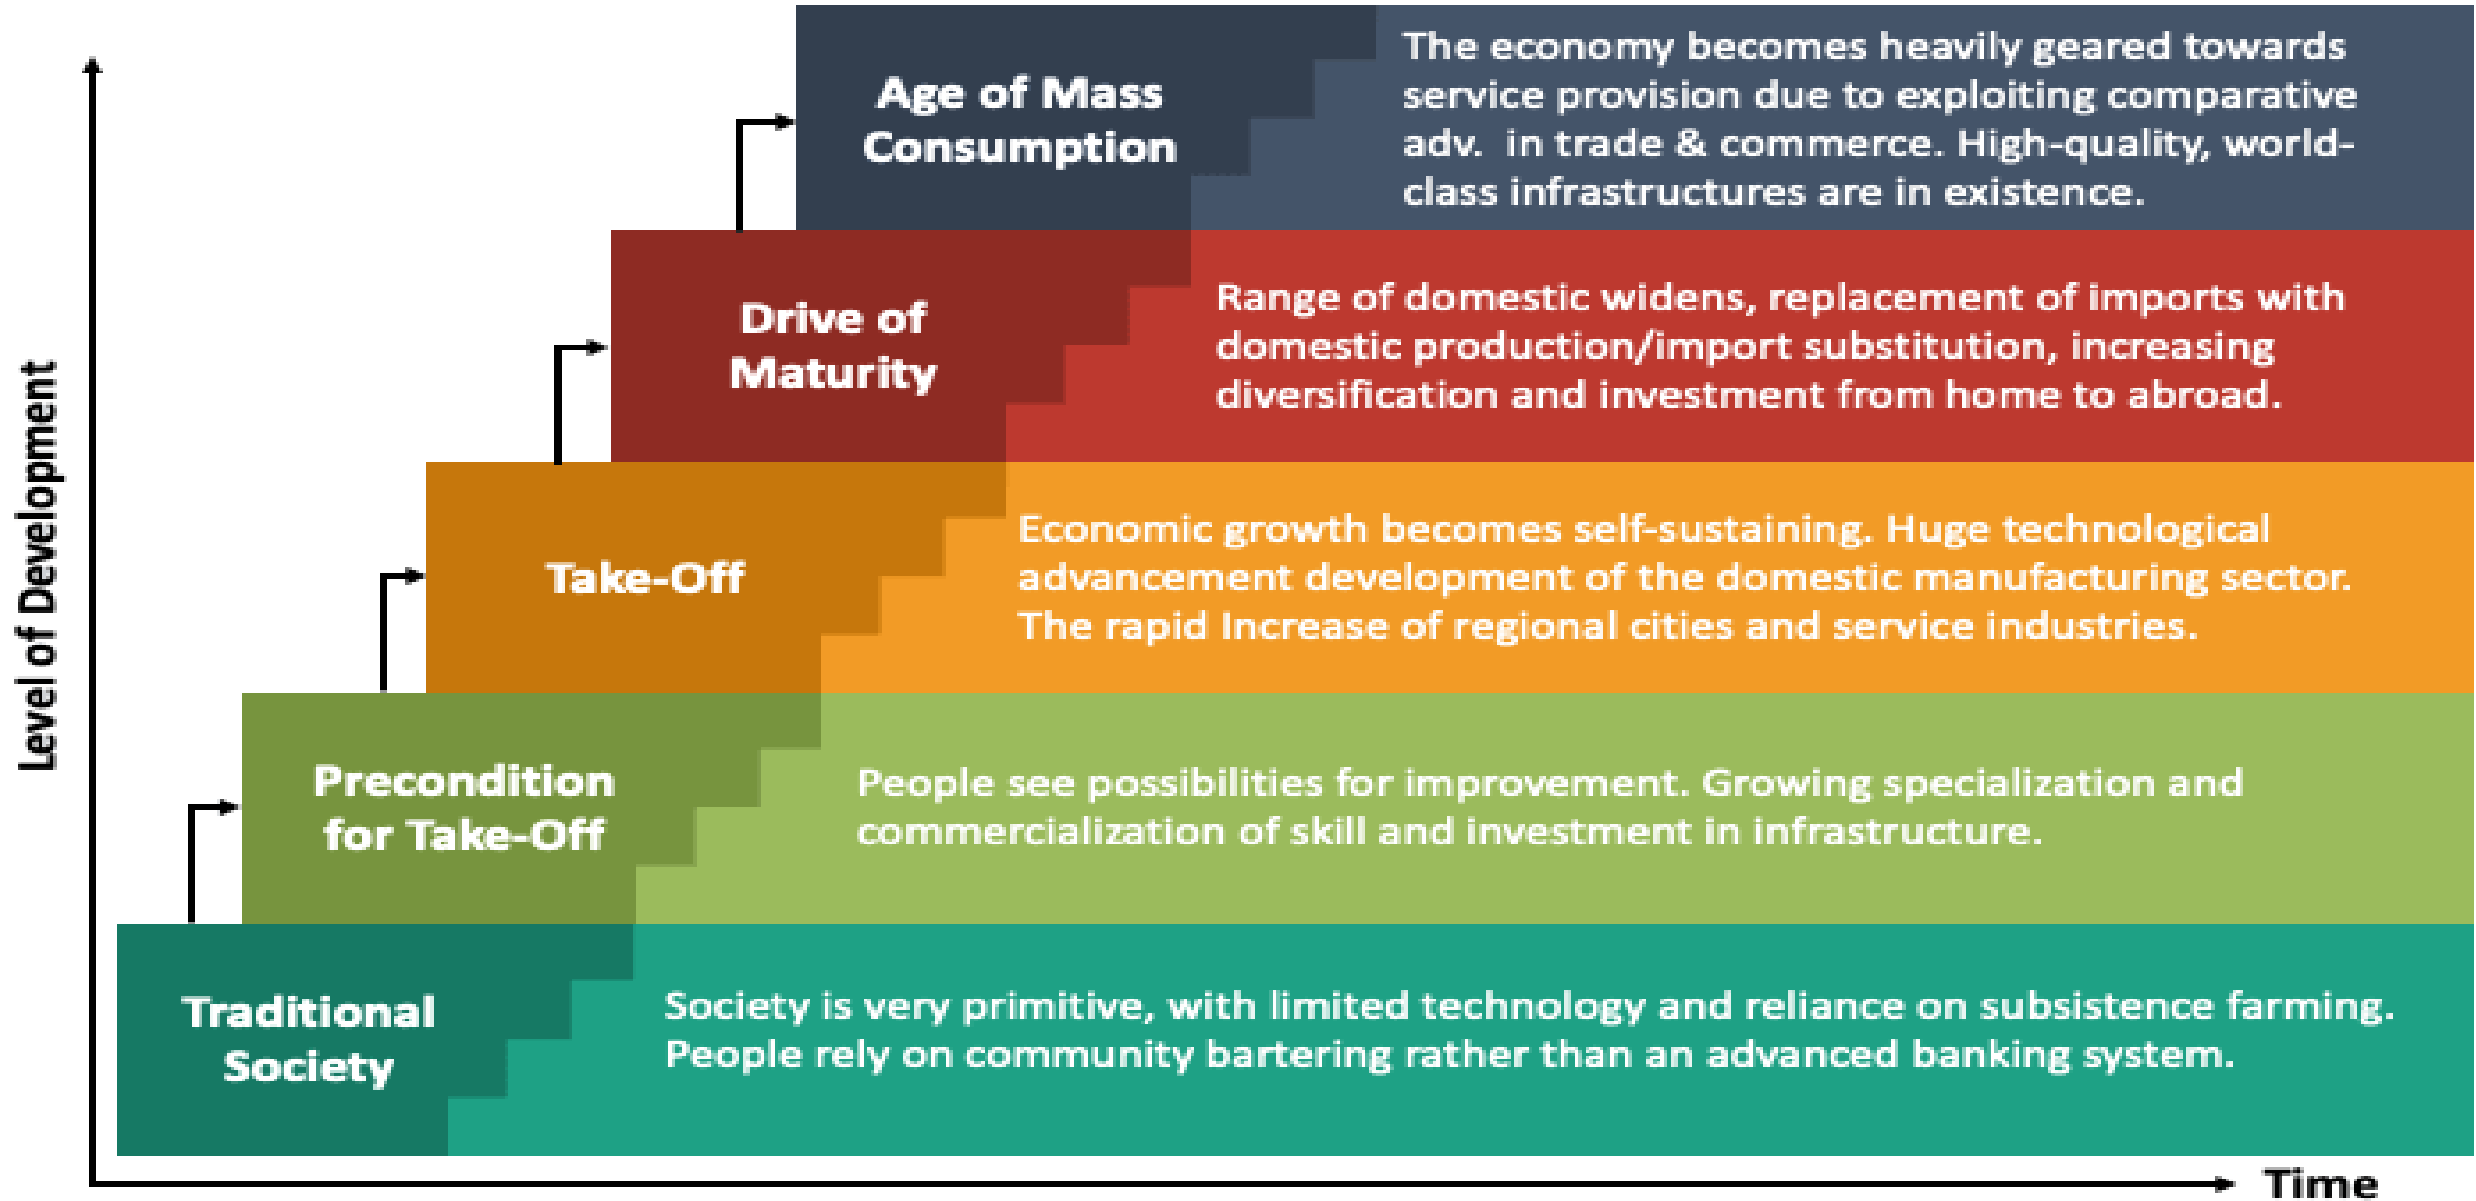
Age of Mass Consumption

The economy becomes heavily geared towards service provision due to exploiting comparative adv. in trade & commerce. High-quality, world-class infrastructures are in existence.

Drive of Maturity

Range of domestic widens, replacement of imports with domestic production/import substitution, increasing diversification and investment from home to abroad.

Take-Off

Economic growth becomes self-sustaining. Huge technological advancement development of the domestic manufacturing sector. The rapid Increase of regional cities and service industries.

Precondition for Take-Off

People see possibilities for improvement. Growing specialization and commercialization of skill and investment in infrastructure.

Traditional Society

Society is very primitive, with limited technology and reliance on subsistence farming. People rely on community bartering rather than an advanced banking system.

Level of Development

Time